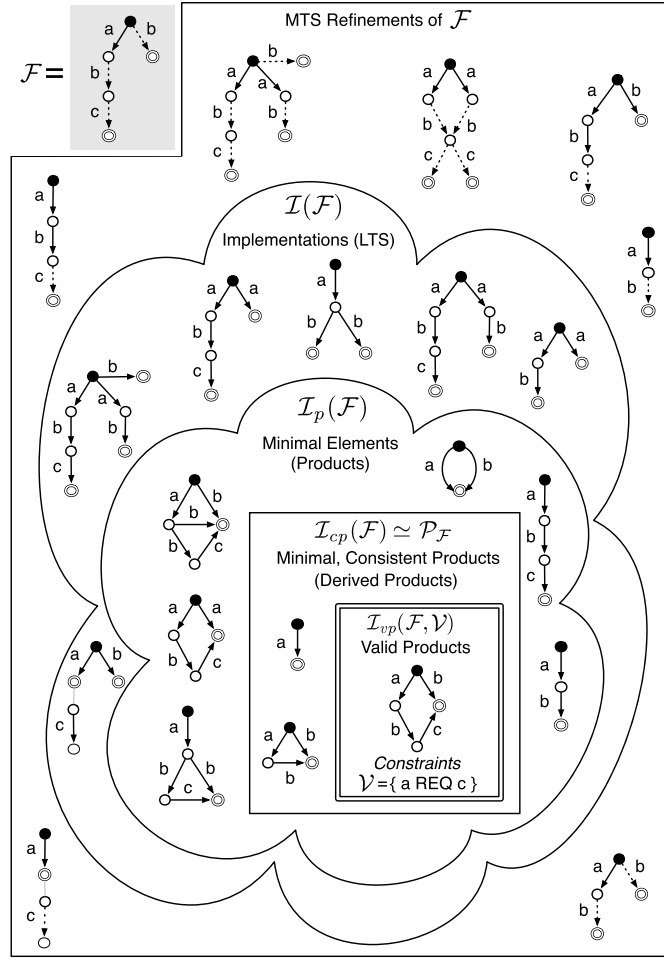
$\mathcal{F} =$

MTS Refinements of $\mathcal{F}$

$\mathcal{I}(\mathcal{F})$

Implementations (LTS)

$\mathcal{I}_p(\mathcal{F})$

Minimal Elements (Products)

$\mathcal{I}_{cp}(\mathcal{F}) \simeq \mathcal{P}_{\mathcal{F}}$

Minimal, Consistent Products (Derived Products)

$\mathcal{I}_{vp}(\mathcal{F}, \mathcal{V})$

Valid Products

*Constraints*

$\mathcal{V}$ ={ a REQ c }